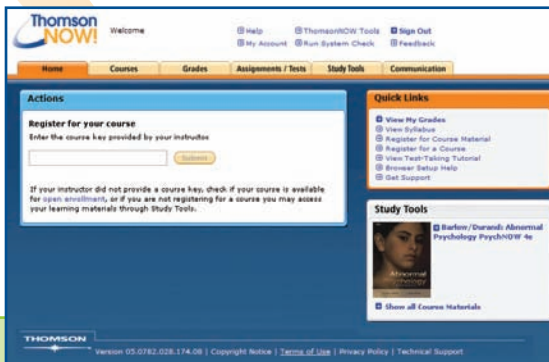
Thomson NOW!

Welcome

Help
My Account
ThomsonNOW Tools
Run System Check
Sign Out
Feedback

Home | Courses | Grades | Assignments / Tests | Study Tools | Communication

Actions

Register for your course

Enter the course key provided by your instructor

Submit

If your instructor did not provide a course key, check if your course is available for open enrollment, or if you are not registering for a course you may access your learning materials through Study Tools.

Quick Links

View My Grades
View Syllabus
Register for Course Material
Register for a Course
View Test-Taking Tutorial
Browser Setup Help
Get Support

Study Tools

Barlow/Durand: Abnormal Psychology PsychNOW 4e

Abnormal Psychology

Show all Course Materials

THOMSON

Version 05.0782.028.174.08 | Copyright Notice | Terms of Use | Privacy Policy | Technical Support